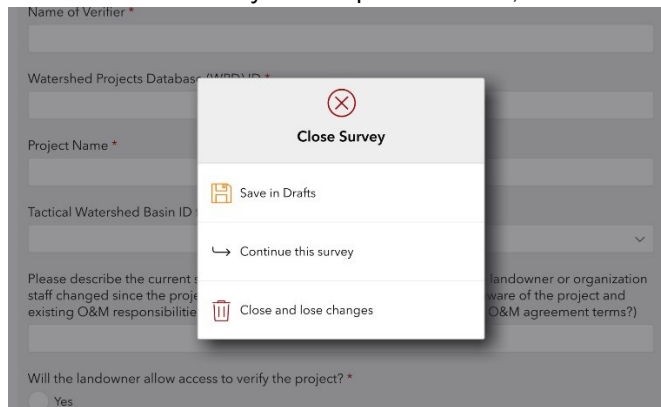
Name of Verifier *

Watershed Projects Databas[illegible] *

Project Name *

Tactical Watershed Basin ID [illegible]

Please describe the current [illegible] landowner or organization staff changed since the proje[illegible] ware of the project and existing O&M responsibiliti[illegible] O&M agreement terms?)

Will the landowner allow access to verify the project? *

Yes

Close Survey

Save in Drafts

Continue this survey

Close and lose changes